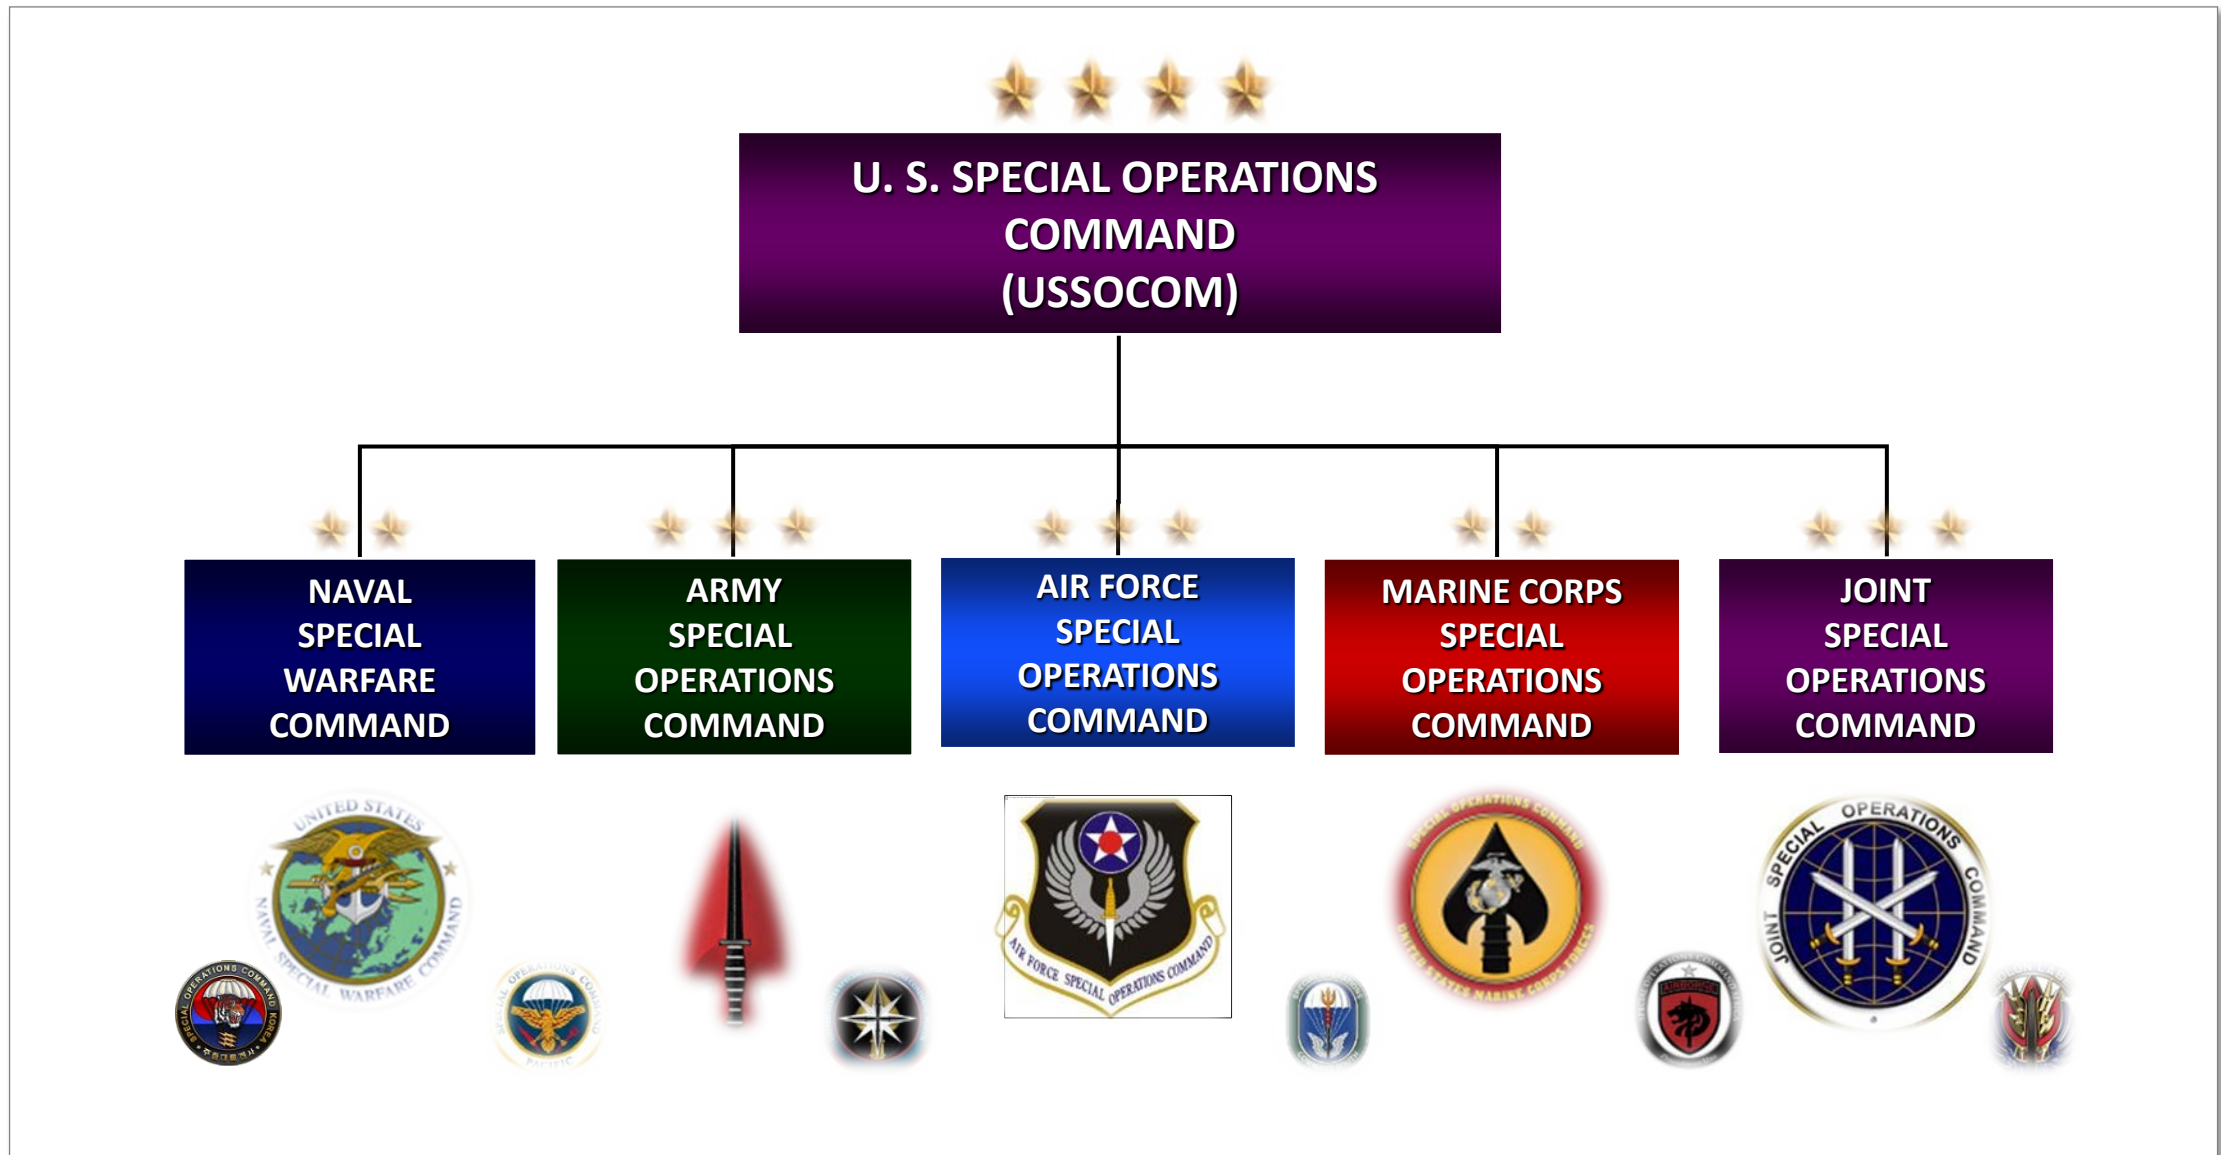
U. S. SPECIAL OPERATIONS COMMAND (USSOCOM)

NAVAL SPECIAL WARFARE COMMAND

ARMY SPECIAL OPERATIONS COMMAND

AIR FORCE SPECIAL OPERATIONS COMMAND

MARINE CORPS SPECIAL OPERATIONS COMMAND

JOINT SPECIAL OPERATIONS COMMAND

UNITED STATES NAVAL SPECIAL WARFARE COMMAND

SPECIAL OPERATIONS COMMAND KOREA

SPECIAL OPERATIONS COMMAND PACIFIC

AIR FORCE SPECIAL OPERATIONS COMMAND

SPECIAL OPERATIONS COMMAND UNITED STATES MARINE CORPS FORCES

AIRBORNE

JOINT SPECIAL OPERATIONS COMMAND